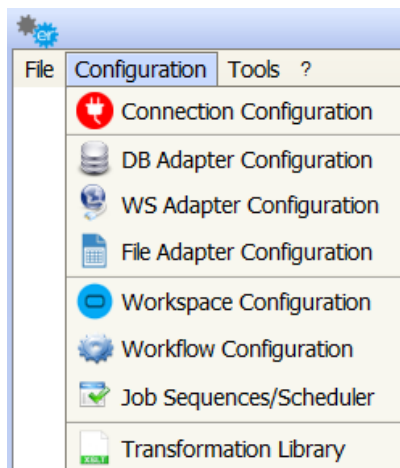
er

File Configuration Tools ?

Connection Configuration
DB Adapter Configuration
WS Adapter Configuration
File Adapter Configuration
Workspace Configuration
Workflow Configuration
Job Sequences/Scheduler
XSLT Transformation Library